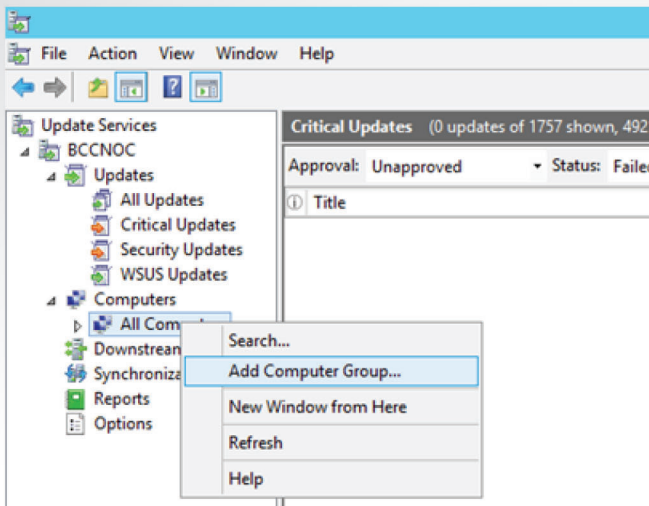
File Action View Window Help

Update Services
BCCNOC
Updates
All Updates
Critical Updates
Security Updates
WSUS Updates
Computers
All Comp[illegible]
Downstrea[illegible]
Synchroniz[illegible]
Reports
Options

Critical Updates (0 updates of 1757 shown, 492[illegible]

Approval: Unapproved Status: Faile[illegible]

Title

Search...
Add Computer Group...
New Window from Here
Refresh
Help